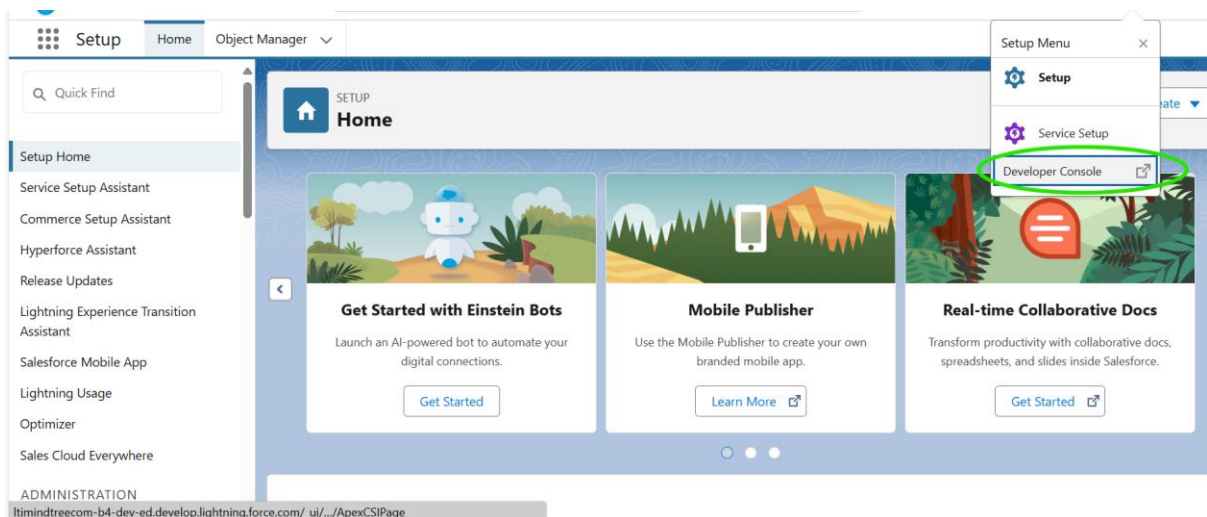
Setup Home Object Manager

Quick Find

Setup Home
Service Setup Assistant
Commerce Setup Assistant
Hyperforce Assistant
Release Updates
Lightning Experience Transition Assistant
Salesforce Mobile App
Lightning Usage
Optimizer
Sales Cloud Everywhere
ADMINISTRATION

SETUP
Home

ate

Setup Menu
Setup
Service Setup
Developer Console

Get Started with Einstein Bots
Launch an AI-powered bot to automate your digital connections.
Get Started

Mobile Publisher
Use the Mobile Publisher to create your own branded mobile app.
Learn More

Real-time Collaborative Docs
Transform productivity with collaborative docs, spreadsheets, and slides inside Salesforce.
Get Started

ltimindtreecom-b4-dev-ed.develop.lightning.force.com/_ui/.../ApexCSIPage